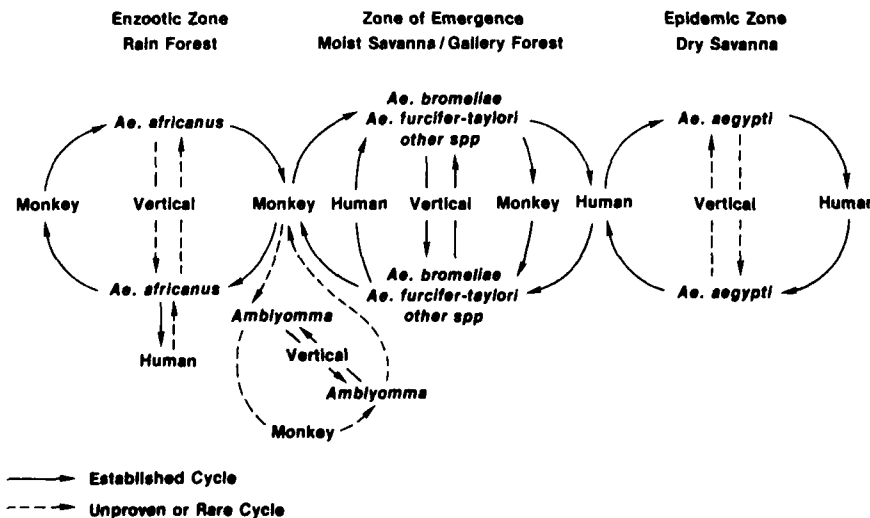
Enzootic Zone
Rain Forest

Zone of Emergence
Moist Savanna / Gallery Forest

Epidemic Zone
Dry Savanna

Ae. africanus

Monkey

Vertical

Monkey

Ae. africanus

Human

Ambiyomma

Vertical

Ambiyomma

Monkey

Ae. bromeliae
Ae. furcifer-taylori
other spp

Human

Vertical

Monkey

Ae. bromeliae
Ae. furcifer-taylori
other spp

Human

Ae. aegypti

Vertical

Huma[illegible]

Ae. aegypti

Established Cycle

Unproven or Rare Cycle